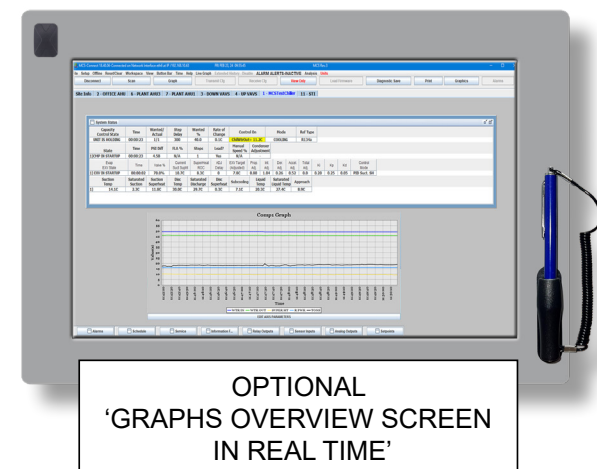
Disconnect | Scan | Graph | Print | Graphics

System Status

Compr Graph

Time

Alarms | Schedule | Service | Information | Relay Outputs | Sensor Inputs | Analog Outputs | Setpoints

OPTIONAL
'GRAPHS OVERVIEW SCREEN IN REAL TIME'